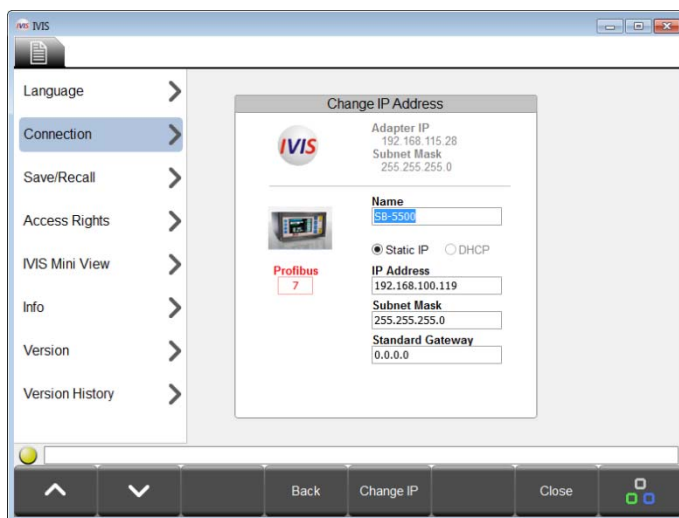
IVIS IVIS

Language

Connection

Save/Recall

Access Rights

IVIS Mini View

Info

Version

Version History

Change IP Address

IVIS

Adapter IP
192.168.115.28
Subnet Mask
255.255.255.0

Name
SB-5500

Static IP
DHCP

Profibus
7

IP Address
192.168.100.119

Subnet Mask
255.255.255.0

Standard Gateway
0.0.0.0

Back
Change IP
Close